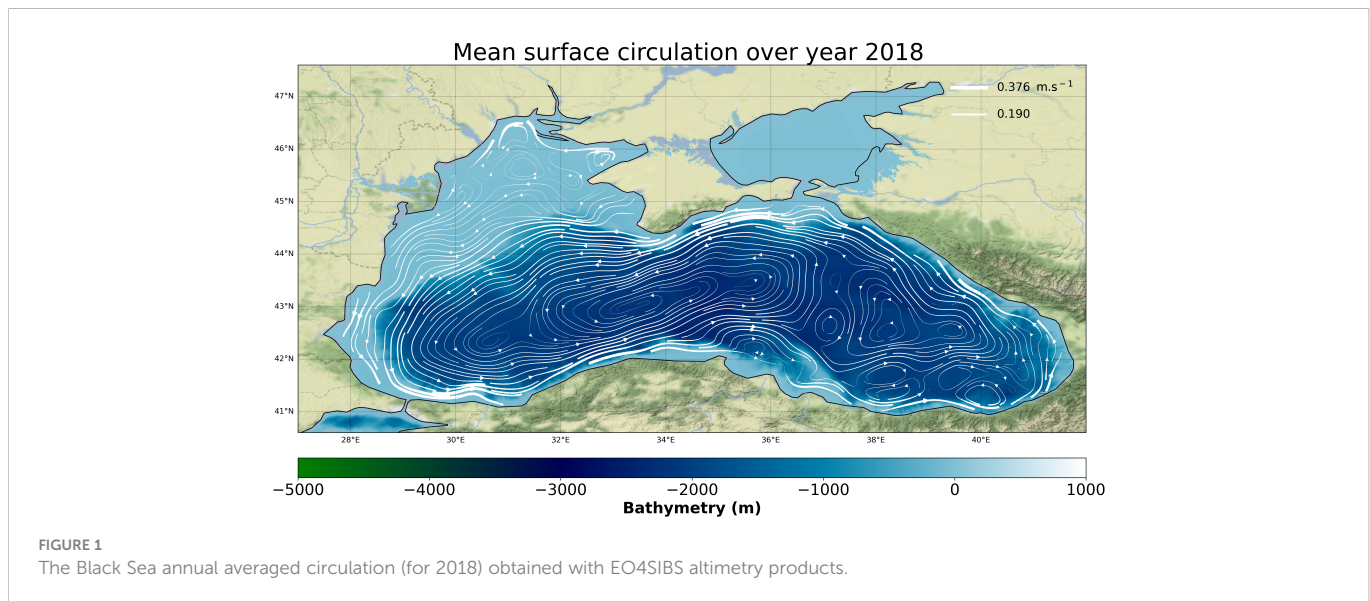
Mean surface circulation over year 2018

0.376 m.s$^{-1}$

0.190

47°N
46°N
45°N
44°N
43°N
42°N
41°N

28°E
30°E
32°E
34°E
36°E
38°E
40°E

−5000
−4000
−3000
−2000
−1000
0
1000

Bathymetry (m)

FIGURE 1
The Black Sea annual averaged circulation (for 2018) obtained with EO4SIBS altimetry products.